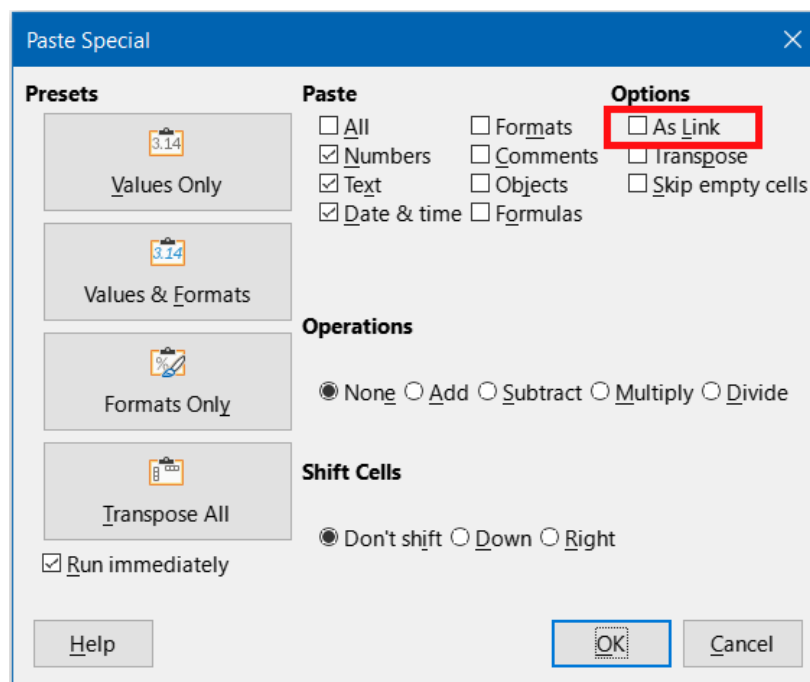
Paste Special

Presets

3.14

Values Only

3.14

Values & Formats

%

Formats Only

Transpose All

☑ Run immediately

Paste

☐ All
☑ Numbers
☑ Text
☑ Date & time
☐ Formats
☐ Comments
☐ Objects
☐ Formulas

Options

☐ As Link
☐ Transpose
☐ Skip empty cells

Operations

◉ None ○ Add ○ Subtract ○ Multiply ○ Divide

Shift Cells

◉ Don't shift ○ Down ○ Right

Help

OK

Cancel